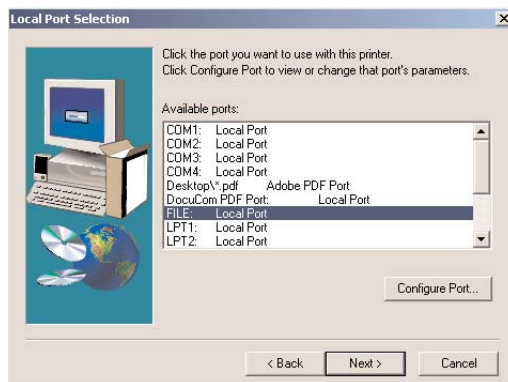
Local Port Selection

Click the port you want to use with this printer.
Click Configure Port to view or change that port's parameters.

Available ports:

COM1: Local Port
COM2: Local Port
COM3: Local Port
COM4: Local Port
Desktop\*.pdf Adobe PDF Port
DocuCom PDF Port: Local Port
FILE: Local Port
LPT1: Local Port
LPT2: Local Port

Configure Port...

< Back
Next >
Cancel